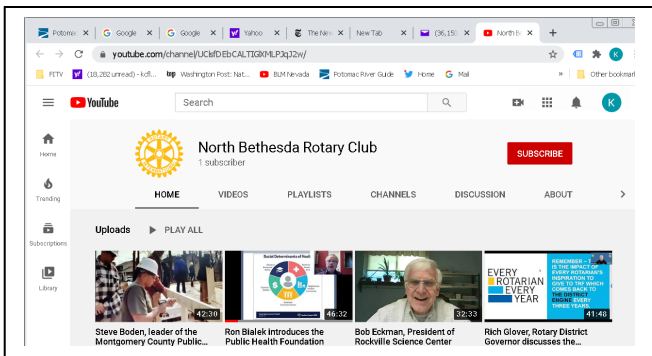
Potomac | Google | Google | Yahoo | The New | New Tab | (36,15 | North Be

youtube.com/channel/UCbfDEbCALTIGXMLPJqJ2w/

FITV (18,282 unread) - kcf... Washington Post: Nat... BLM Nevada Potomac River Guide Home Mail Other bookmarks

YouTube Search

K

Home
Trending
Subscriptions
Library

North Bethesda Rotary Club
1 subscriber

SUBSCRIBE

HOME VIDEOS PLAYLISTS CHANNELS DISCUSSION ABOUT

Uploads PLAY ALL

42:30
Steve Boden, leader of the Montgomery County Public...

Social Determinants of Health
46:32
Ron Bialek introduces the Public Health Foundation

32:33
Bob Eckman, President of Rockville Science Center

EVERY ROTARIAN EVERY YEAR
REMEMBER – IS THE IMPACT OF EVERY ROTARIAN'S INSPIRATION TO GIVE TO TRF WHICH COMES BACK TO THE DISTRICT ENGINE EVERY THREE YEARS.
41:48
Rich Glover, Rotary District Governor discusses the...